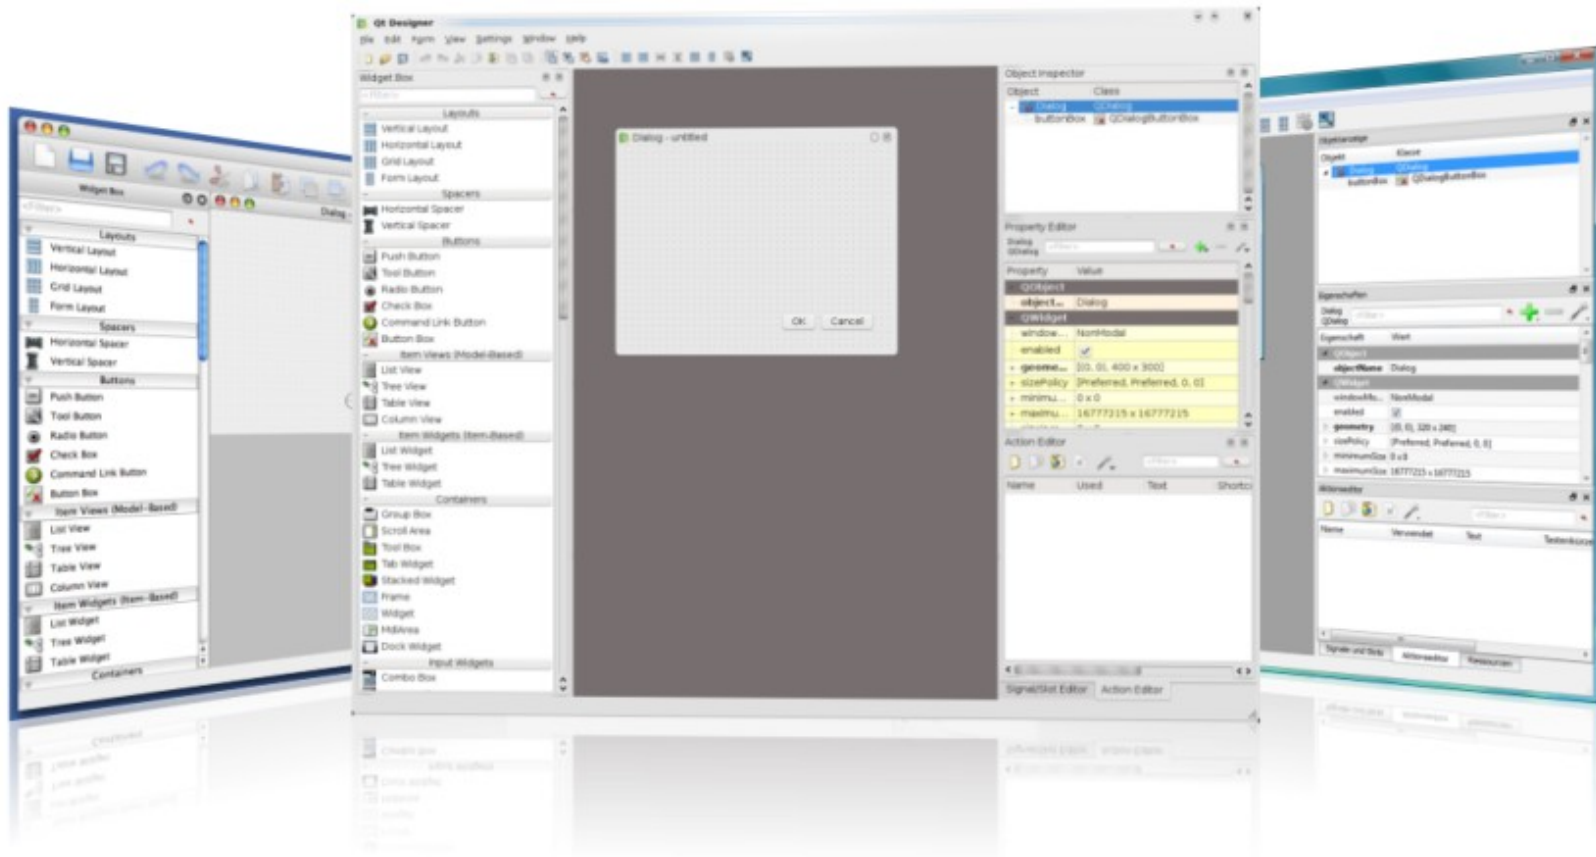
Qt Designer

File Edit Form View Settings Window Help

Widget Box

Layouts
Vertical Layout
Horizontal Layout
Grid Layout
Form Layout
Spacers
Horizontal Spacer
Vertical Spacer
Buttons
Push Button
Tool Button
Radio Button
Check Box
Command Link Button
Button Box
Item Views (Model-Based)
List View
Tree View
Table View
Column View
Item Widgets (Item-Based)
List Widget
Tree Widget
Table Widget
Containers
Group Box
Scroll Area
Tool Box
Tab Widget
Stacked Widget
Frame
Widget
MdiArea
Dock Widget
Input Widgets
Combo Box

Dialog - untitled

OK Cancel

Object Inspector

| Object | Class |
|---|---|
| Dialog | QDialog |
| buttonBox | QDialogButtonBox |

Property Editor

Dialog
QDialog

| Property | Value |
|---|---|
| QObject | |
| object... | Dialog |
| QWidget | |
| window... | NonModal |
| enabled | ✓ |
| geome... | [(0, 0), 400 x 300] |
| sizePolicy | [Preferred, Preferred, 0, 0] |
| minimu... | 0 x 0 |
| maximu... | 16777215 x 16777215 |

Action Editor

| Name | Used | Text | Shortc |
|---|---|---|---|

Signal/Slot Editor Action Editor

Widget Box

Layouts
Vertical Layout
Horizontal Layout
Grid Layout
Form Layout
Spacers
Horizontal Spacer
Vertical Spacer
Buttons
Push Button
Tool Button
Radio Button
Check Box
Command Link Button
Button Box
Item Views (Model-Based)
List View
Tree View
Table View
Column View
Item Widgets (Item-Based)
List Widget
Tree Widget
Table Widget
Containers

Dialog

Objektanzeige

| Objekt | Klasse |
|---|---|
| Dialog | QDialog |
| buttonBox | QDialogButtonBox |

Eigenschaften

Dialog
QDialog

| Eigenschaft | Wert |
|---|---|
| QObject | |
| objectName | Dialog |
| QWidget | |
| windowMo... | NonModal |
| enabled | ✓ |
| geometry | [(0, 0), 320 x 240] |
| sizePolicy | [Preferred, Preferred, 0, 0] |
| minimumSize | 0 x 0 |
| maximumSize | 16777215 x 16777215 |

Aktionseditor

| Name | Verwendet | Text | Tastenkürze |
|---|---|---|---|

Signale und Slots Aktionseditor Ressourcen